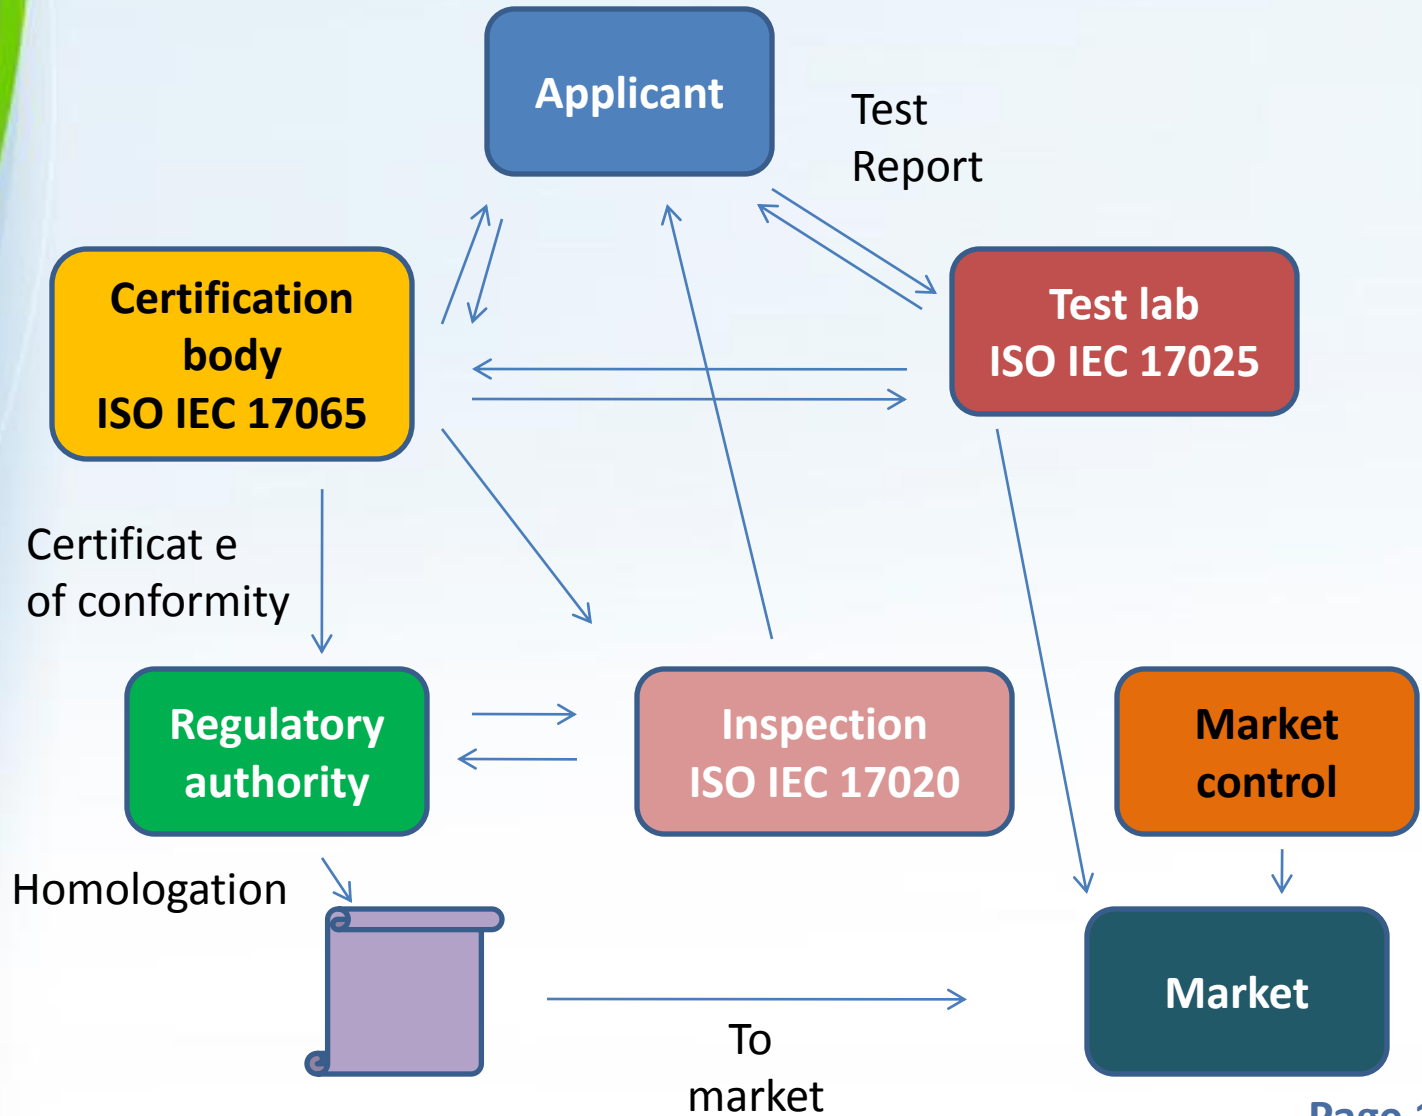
Applicant

Test Report

Certification body ISO IEC 17065

Test lab ISO IEC 17025

Certificat e of conformity

Regulatory authority

Inspection ISO IEC 17020

Market control

Homologation

Market

To market

Page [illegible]